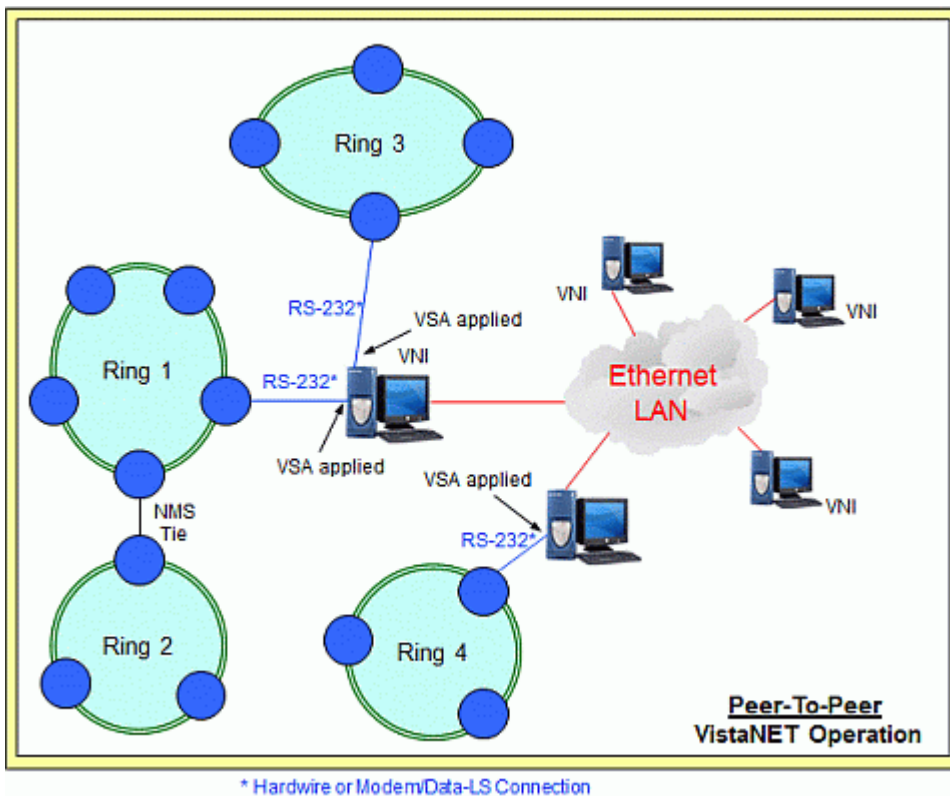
Ring 3

RS-232*

VSA applied

VNI

Ring 1

RS-232*

VSA applied

NMS Tie

Ring 2

VNI

VNI

Ethernet LAN

VSA applied

RS-232*

VNI

Ring 4

Peer-To-Peer
VistaNET Operation

* Hardwire or Modem/Data-LS Connection